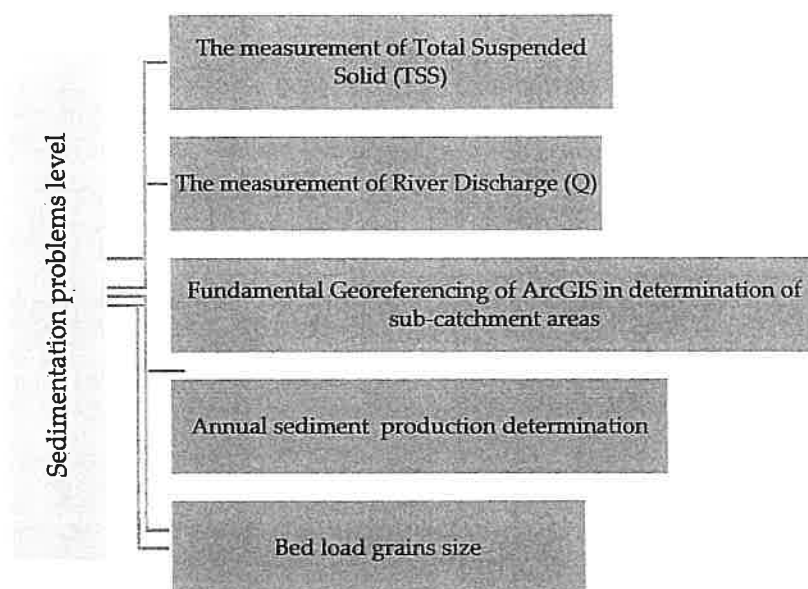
Sedimentation problems level

The measurement of Total Suspended Solid (TSS)

The measurement of River Discharge (Q)

Fundamental Georeferencing of ArcGIS in determination of sub-catchment areas

Annual sediment production determination

Bed load grains size